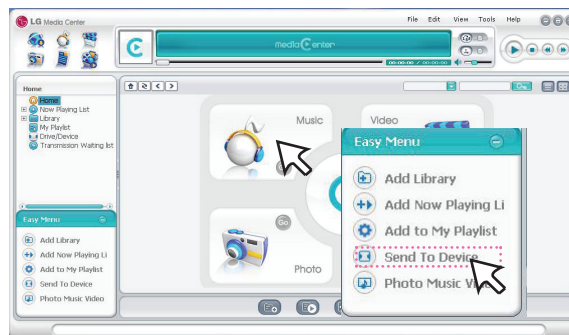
LG Media Center

File Edit View Tools Help

media Center

00:00:00 / 00:00:00

Home
Home
Now Playing List
Library
My Playlist
Drive/Device
Transmission Waiting list

Easy Menu
Add Library
Add Now Playing Li
Add to My Playlist
Send To Device
Photo Music Video

Music

Video

Go

Photo

Easy Menu
Add Library
Add Now Playing Li
Add to My Playlist
Send To Device
Photo Music V